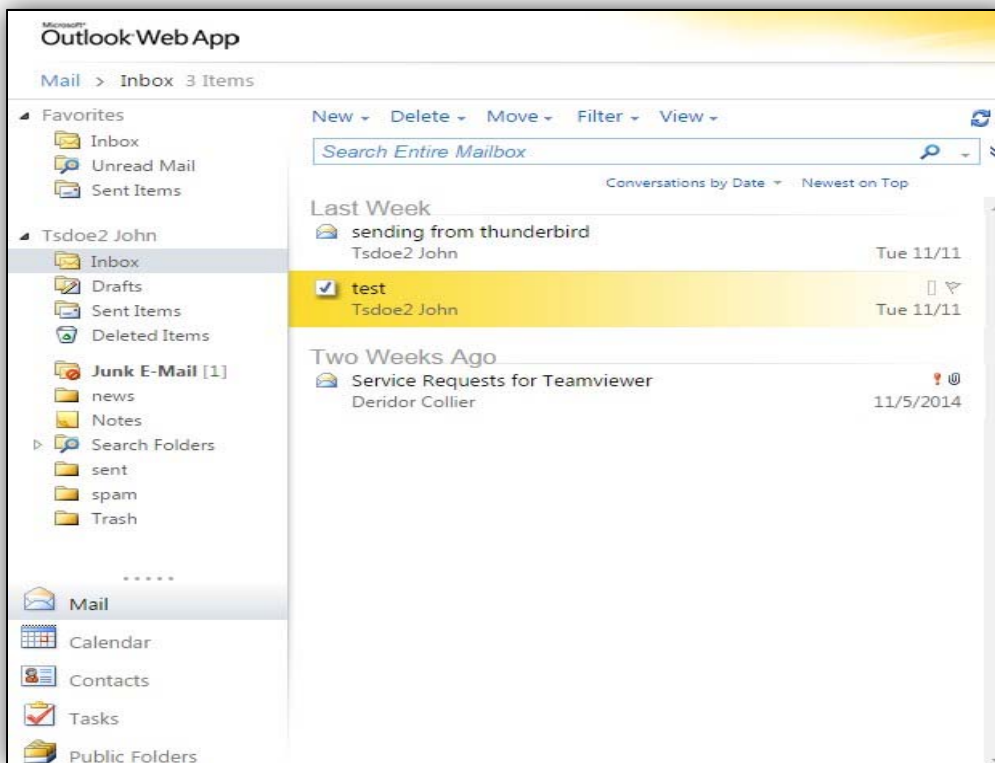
Microsoft
Outlook Web App

Mail > Inbox 3 Items

Favorites
Inbox
Unread Mail
Sent Items

Tsdoe2 John
Inbox
Drafts
Sent Items
Deleted Items
Junk E-Mail [1]
news
Notes
Search Folders
sent
spam
Trash

Mail
Calendar
Contacts
Tasks
Public Folders

New Delete Move Filter View

Search Entire Mailbox

Conversations by Date Newest on Top

Last Week
sending from thunderbird
Tsdoe2 John
Tue 11/11

test
Tsdoe2 John
Tue 11/11

Two Weeks Ago
Service Requests for Teamviewer
Deridor Collier
11/5/2014